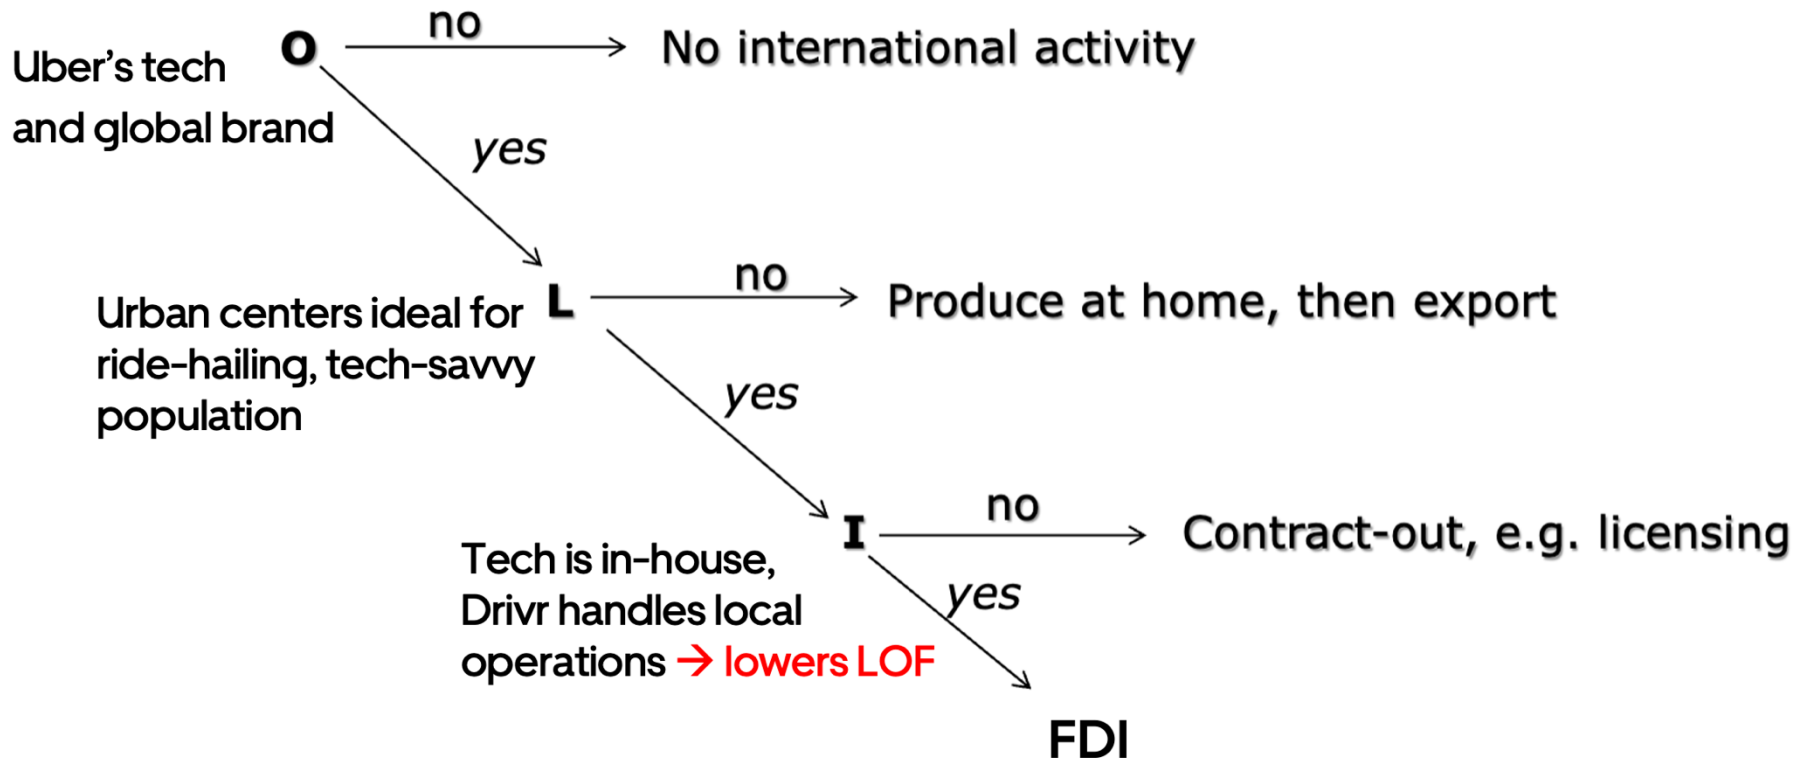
Uber's tech and global brand

O

no

No international activity

yes

Urban centers ideal for ride-hailing, tech-savvy population

L

no

Produce at home, then export

yes

Tech is in-house, Drivr handles local operations → lowers LOF

I

no

Contract-out, e.g. licensing

yes

FDI